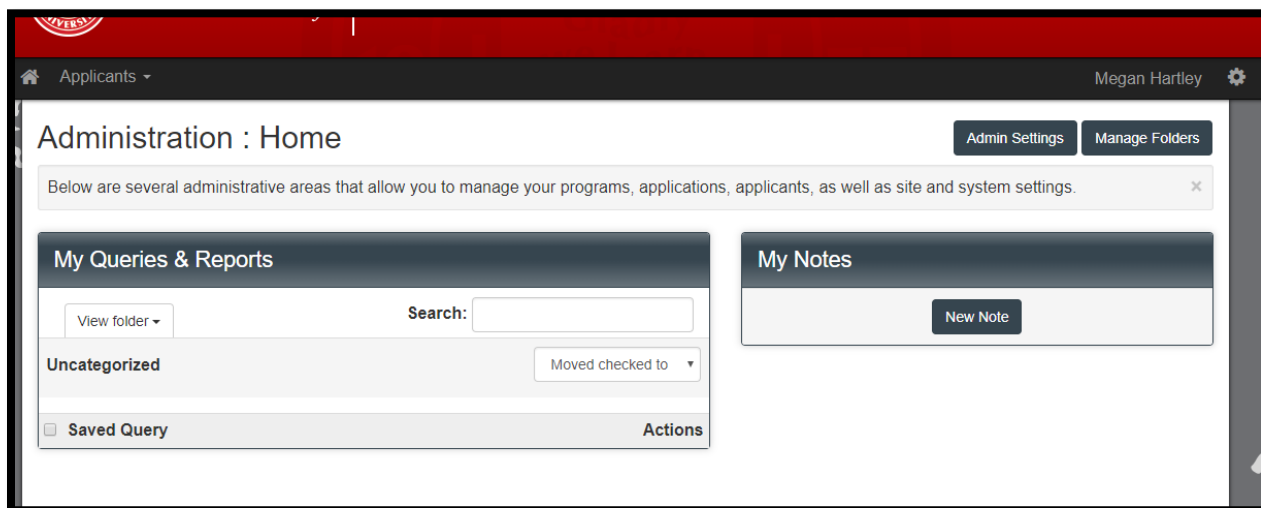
Applicants ▾

Megan Hartley

Administration : Home

Admin Settings

Manage Folders

Below are several administrative areas that allow you to manage your programs, applications, applicants, as well as site and system settings.

×

My Queries & Reports

View folder ▾

Search:

Uncategorized

Moved checked to

Saved Query

Actions

My Notes

New Note